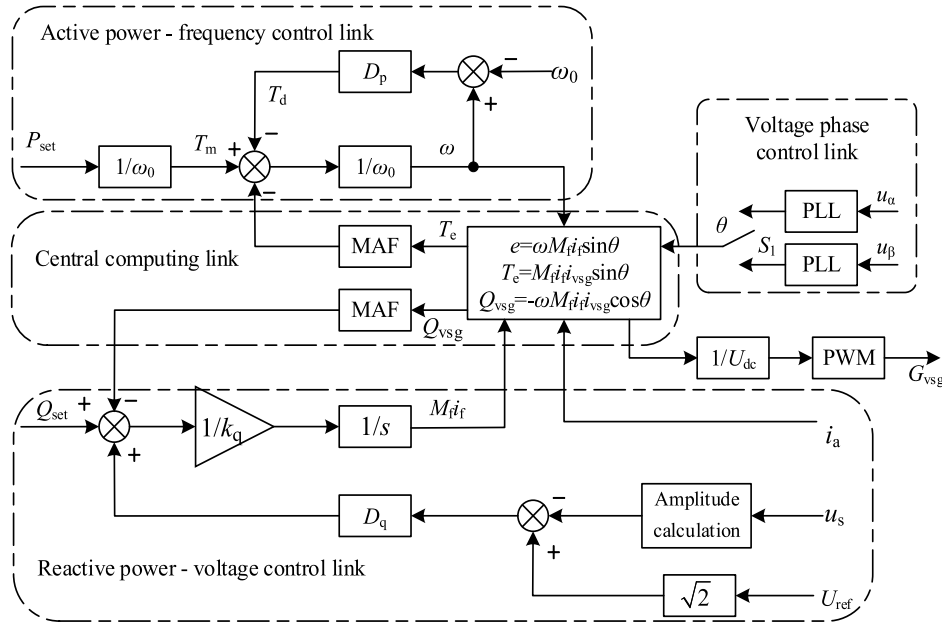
Active power - frequency control link

$D_p$

$\omega_0$

$T_d$

$P_{set}$

$1/\omega_0$

$T_m$

$1/\omega_0$

$\omega$

Voltage phase control link

$\theta$

PLL

$u_\alpha$

$S_1$

PLL

$u_\beta$

Central computing link

MAF

$T_e$

$e=\omega M_f i_f \sin\theta$
$T_e=M_f i_f i_{vsg} \sin\theta$
$Q_{vsg}=-\omega M_f i_f i_{vsg} \cos\theta$

MAF

$Q_{vsg}$

$1/U_{dc}$

PWM

$G_{vsg}$

$Q_{set}$

$1/k_q$

$1/s$

$M_f i_f$

$i_a$

Amplitude calculation

$u_s$

$D_q$

Reactive power - voltage control link

$\sqrt{2}$

$U_{ref}$